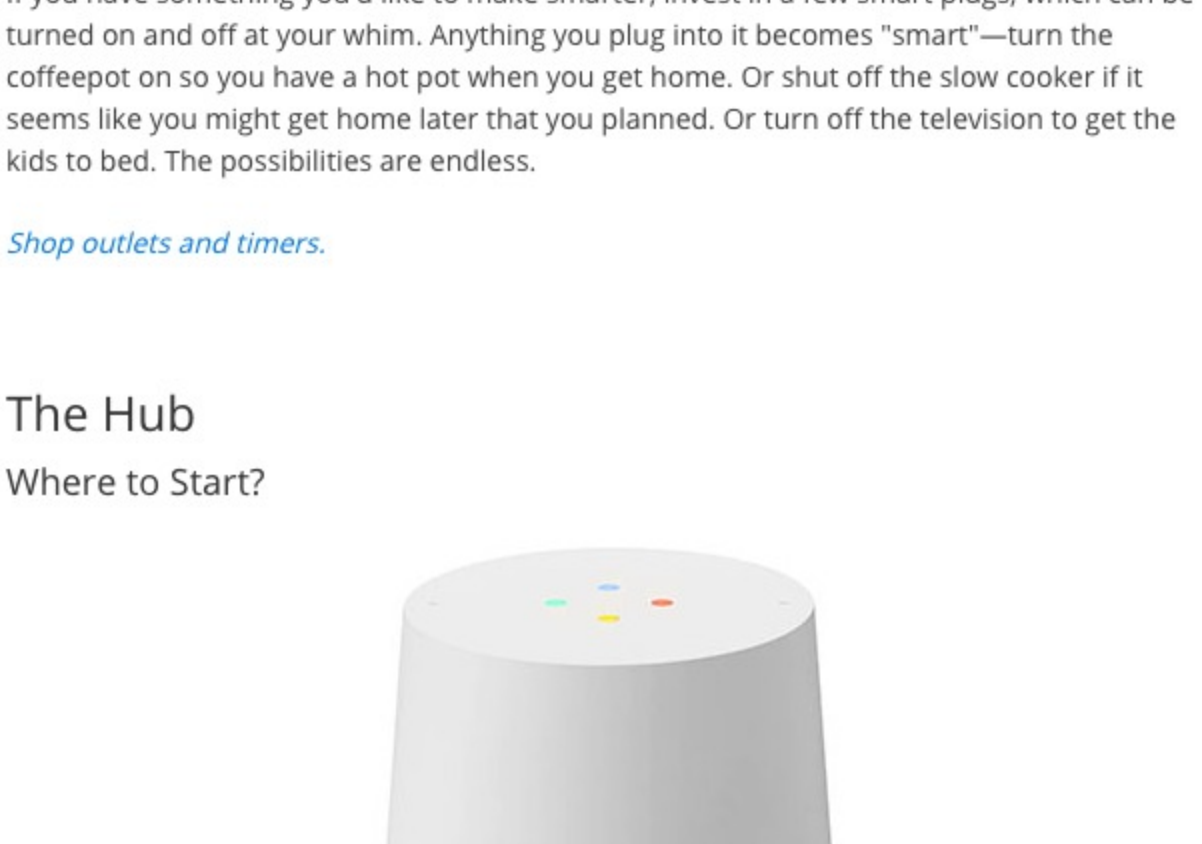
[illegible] turned on and off at your whim. Anything you plug into it becomes "smart"—turn the coffeepot on so you have a hot pot when you get home. Or shut off the slow cooker if it seems like you might get home later that you planned. Or turn off the television to get the kids to bed. The possibilities are endless.

Shop outlets and timers.

The Hub

Where to Start?